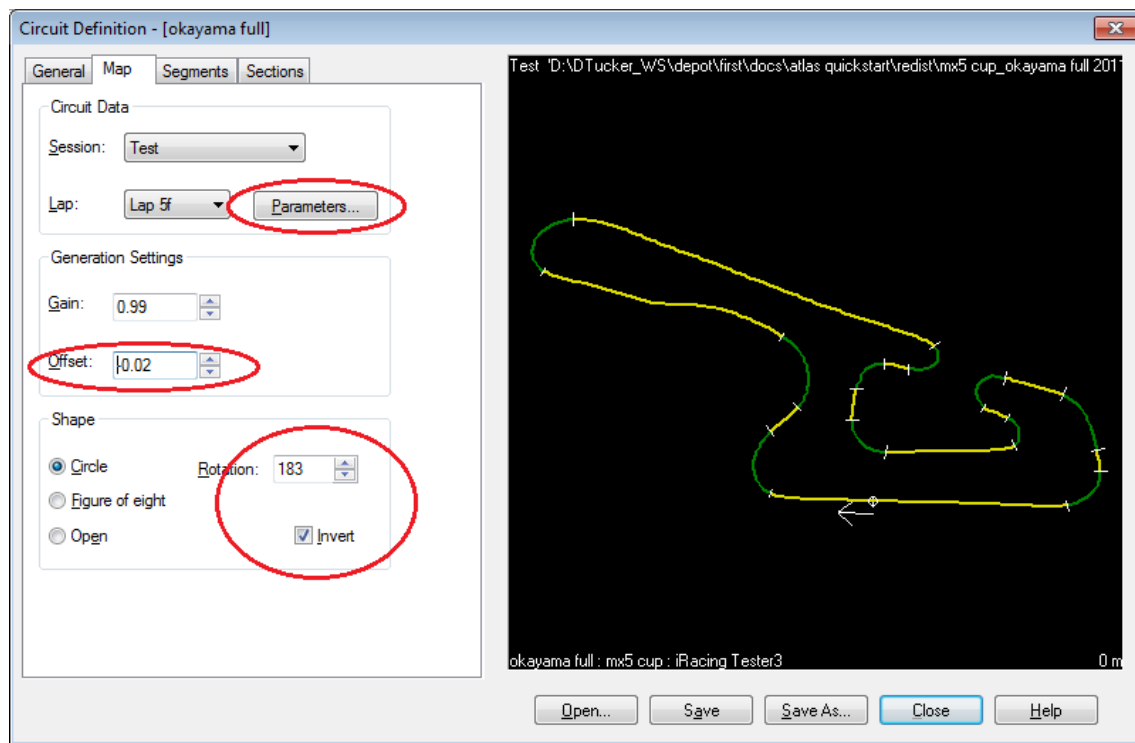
Circuit Definition - [okayama full]

General Map Segments Sections

Circuit Data

Session: Test

Lap: Lap 5f Parameters...

Generation Settings

Gain: 0.99

Offset: -0.02

Shape

Circle

Figure of eight

Open

Rotation: 183

Invert

Test 'D:\DTucker_WS\depot\first\docs\atlas quickstart\redist\mx5 cup_okayama full 201

okayama full : mx5 cup : iRacing Tester3

0 m

Open... Save Save As... Close Help